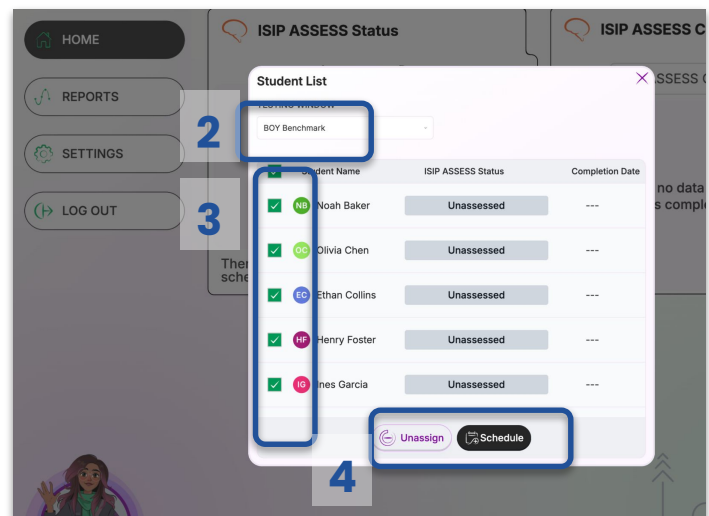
HOME

REPORTS

SETTINGS

LOG OUT

ISIP ASSESS Status

ISIP ASSESS C

Student List

TESTING WINDOW

BOY Benchmark

2

3

| | Student Name | ISIP ASSESS Status | Completion Date |
|---|---|---|---|
| ✓ | NB Noah Baker | Unassessed | --- |
| ✓ | OC Olivia Chen | Unassessed | --- |
| ✓ | EC Ethan Collins | Unassessed | --- |
| ✓ | HF Henry Foster | Unassessed | --- |
| ✓ | IG Ines Garcia | Unassessed | --- |

Unassign

Schedule

4

ASSESS C

no data
s compl

Ther
sche